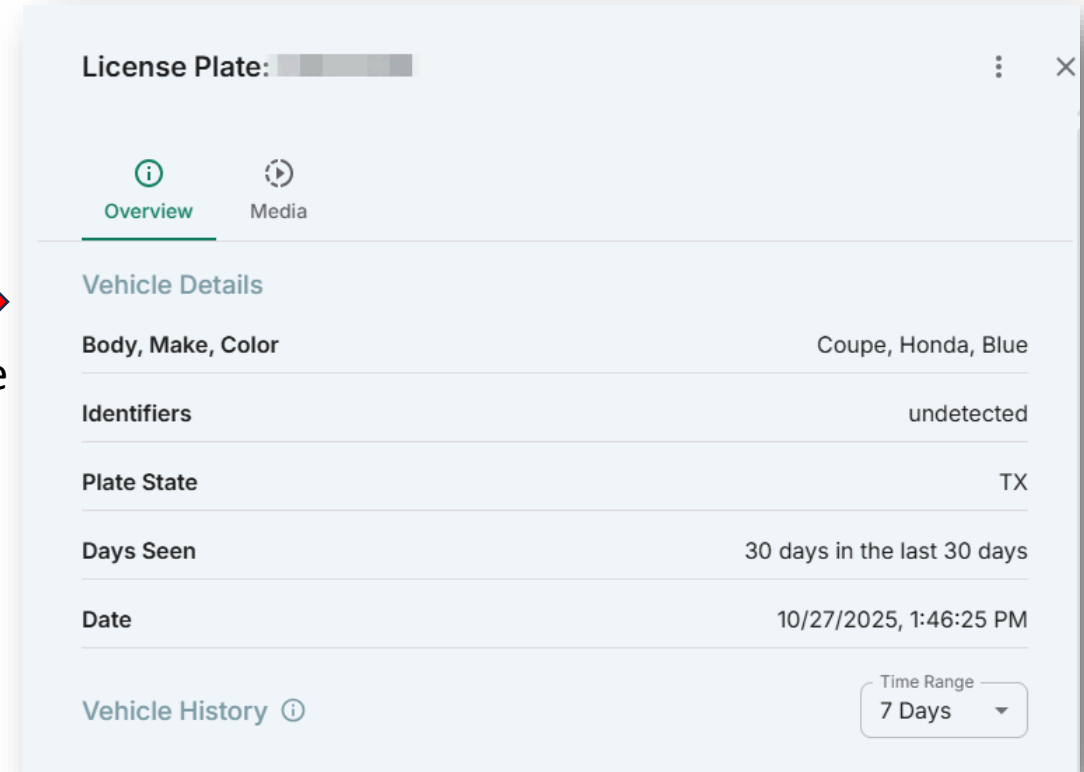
License Plate: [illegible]

Overview Media

Vehicle Details

| Body, Make, Color | Coupe, Honda, Blue |
|---|---|
| Identifiers | undetected |
| Plate State | TX |
| Days Seen | 30 days in the last 30 days |
| Date | 10/27/2025, 1:46:25 PM |

Vehicle History

Time Range
7 Days